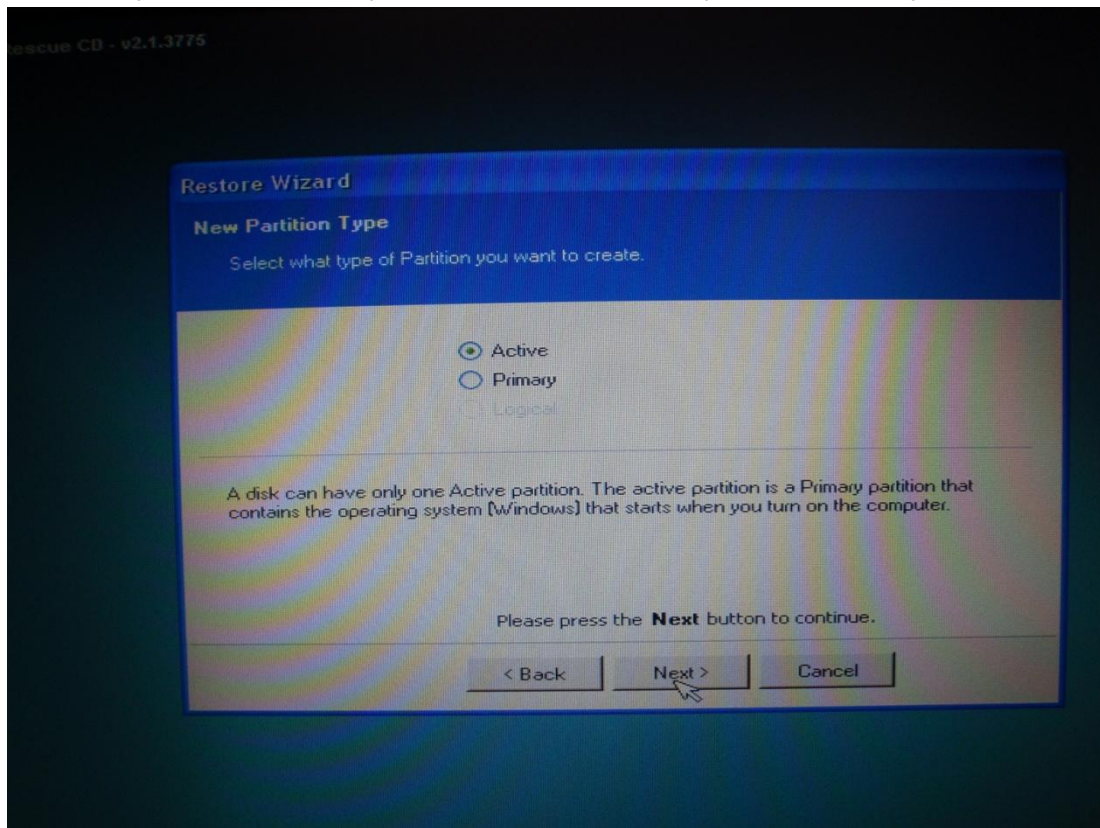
escue CD - v2.1.3775

Restore Wizard

New Partition Type

Select what type of Partition you want to create.

Active
Primary
Logical

A disk can have only one Active partition. The active partition is a Primary partition that contains the operating system (Windows) that starts when you turn on the computer.

Please press the **Next** button to continue.

< Back
Next >
Cancel